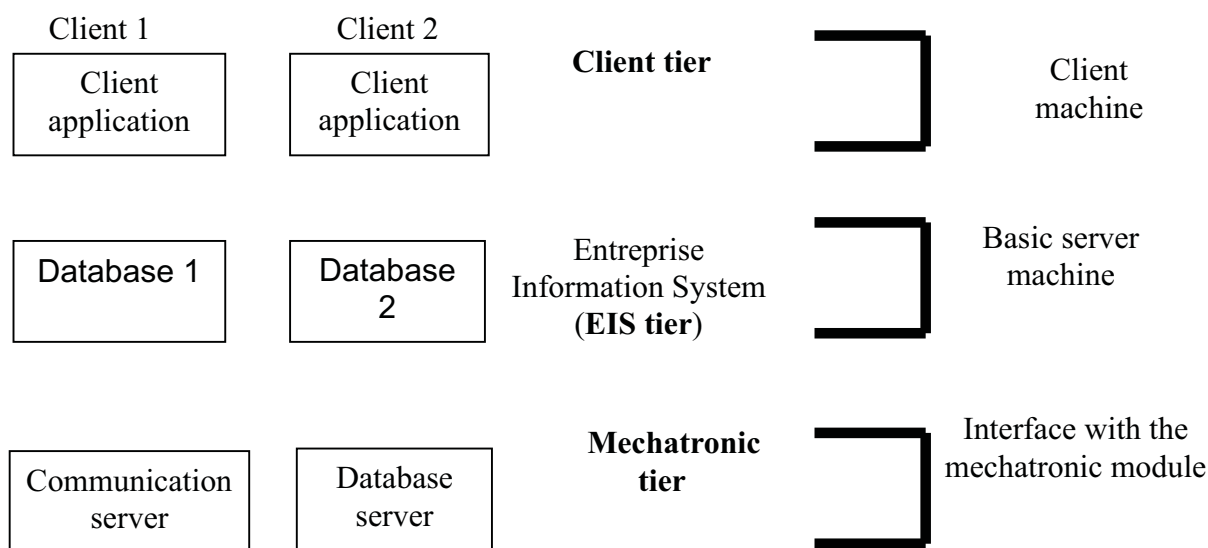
Client 1

Client application

Client 2

Client application

**Client tier**

Client machine

Database 1

Database 2

Entreprise Information System (**EIS tier**)

Basic server machine

Communication server

Database server

**Mechatronic tier**

Interface with the mechatronic module